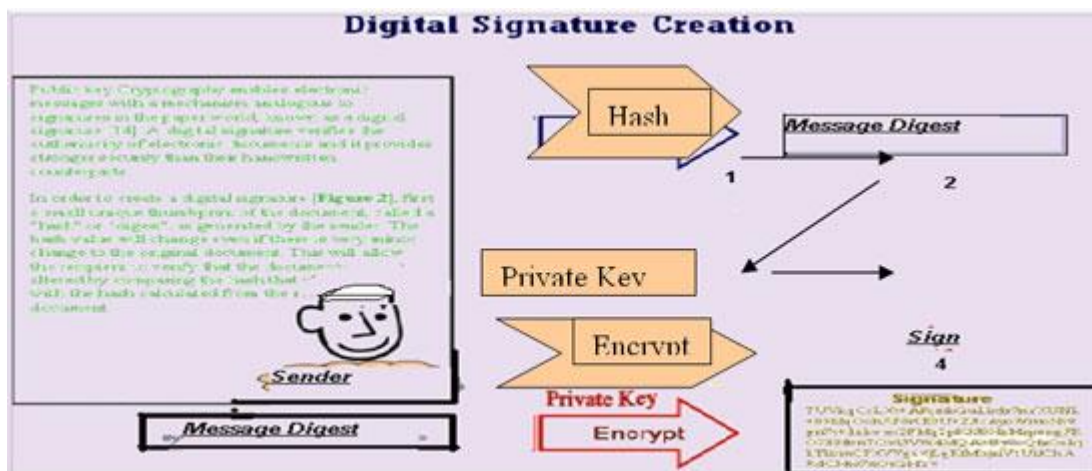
Digital Signature Creation

Public key Cryptography enables electronic messages with a mechanism analogous to signatures in the paper world, known as a digital signature [14]. A digital signature verifies the authenticity of electronic documents and it provides stronger security than their handwritten counterparts.

In order to create a digital signature [Figure 2], first a small unique thumbprint of the document, called a "hash" or "digest", is generated by the sender. The hash value will change even if there is very minor change to the original document. This will allow the recipient to verify that the document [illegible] altered by comparing the hash that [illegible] with the hash calculated from the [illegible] document.

Sender

Hash

Message Digest

1

2

Private Kev

Encrvpt

Sign

4

Private Key

Encrypt

Message Digest

Signature

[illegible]